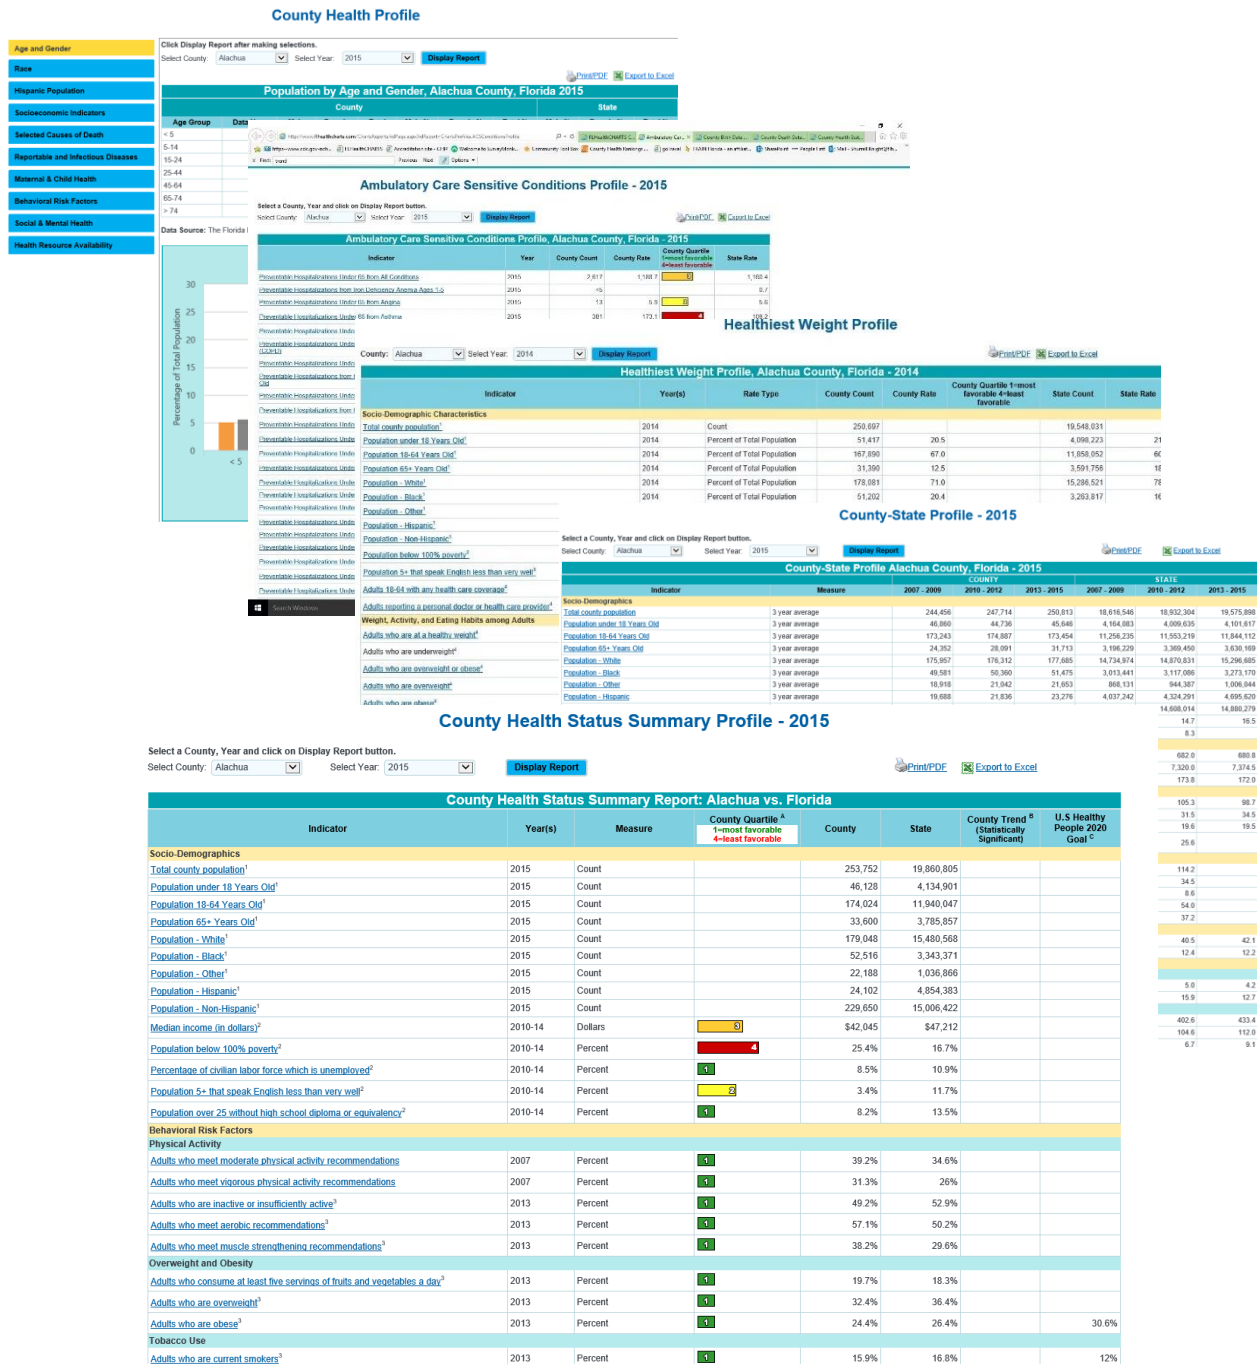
County Health Profile

Age and Gender
Race
Hispanic Population
Socioeconomic Indicators
Selected Causes of Death
Reportable and Infectious Diseases
Maternal & Child Health
Behavioral Risk Factors
Social & Mental Health
Health Resource Availability

Click Display Report after making selections.
Select County: Alachua Select Year: 2015 Display Report
Print/PDF Export to Excel

Population by Age and Gender, Alachua County, Florida 2015
County State
Age Group
< 5
5-14
15-24
25-44
45-64
65-74
> 74

Data Source: The Florida

30 25 20 15 10 5 0
Percentage of Total Population
< 5

Ambulatory Care Sensitive Conditions Profile - 2015
Select a County, Year and click on Display Report button.
Select County: Alachua Select Year: 2015 Display Report
Print/PDF Export to Excel

Ambulatory Care Sensitive Conditions Profile, Alachua County, Florida - 2015

| Indicator | Year | County Count | County Rate | County Quartile 1=most favorable 4=least favorable | State Rate |
|---|---|---|---|---|---|
| Preventable Hospitalizations Under 65 from All Conditions | 2015 | 2,817 | 1,188.7 | 3 | 1,168.4 |
| Preventable Hospitalizations from Iron Deficiency Anemia Ages 1-5 | 2015 | <5 | | | 8.7 |
| Preventable Hospitalizations Under 65 from Angina | 2015 | 13 | 5.5 | 2 | 5.6 |
| Preventable Hospitalizations Under 65 from Asthma | 2015 | 381 | 173.1 | 4 | 108.2 |

Healthiest Weight Profile
County: Alachua Select Year: 2014 Display Report
Print/PDF Export to Excel

Healthiest Weight Profile, Alachua County, Florida - 2014

| Indicator | Year(s) | Rate Type | County Count | County Rate | County Quartile 1=most favorable 4=least favorable | State Count | State Rate |
|---|---|---|---|---|---|---|---|
| Socio-Demographic Characteristics | | | | | | | |
| Total county population | 2014 | Count | 250,897 | | | 19,548,031 | |
| Population under 18 Years Old | 2014 | Percent of Total Population | 51,417 | 20.5 | | 4,098,223 | 21 |
| Population 18-64 Years Old | 2014 | Percent of Total Population | 167,890 | 67.0 | | 11,858,052 | 60 |
| Population 65+ Years Old | 2014 | Percent of Total Population | 31,390 | 12.5 | | 3,591,756 | 18 |
| Population - White | 2014 | Percent of Total Population | 178,081 | 71.0 | | 15,286,521 | 78 |
| Population - Black | 2014 | Percent of Total Population | 51,202 | 20.4 | | 3,263,817 | 16 |
| Population - Other | | | | | | | |
| Population - Hispanic | | | | | | | |
| Population - Non-Hispanic | | | | | | | |
| Population below 100% poverty | | | | | | | |
| Population 5+ that speak English less than very well | | | | | | | |
| Adults 18-64 with any health care coverage | | | | | | | |
| Adults reporting a personal doctor or health care provider | | | | | | | |
| Weight, Activity, and Eating Habits among Adults | | | | | | | |
| Adults who are at a healthy weight | | | | | | | |
| Adults who are underweight | | | | | | | |
| Adults who are overweight or obese | | | | | | | |
| Adults who are overweight | | | | | | | |
| Adults who are obese | | | | | | | |

County-State Profile - 2015
Select a County, Year and click on Display Report button.
Select County: Alachua Select Year: 2015 Display Report
Print/PDF Export to Excel

County-State Profile Alachua County, Florida - 2015

| Indicator | Measure | County 2007 - 2009 | County 2010 - 2012 | County 2013 - 2015 | State 2007 - 2009 | State 2010 - 2012 | State 2013 - 2015 |
|---|---|---|---|---|---|---|---|
| Socio-Demographics | | | | | | | |
| Total county population | 3 year average | 244,456 | 247,714 | 250,813 | 18,616,546 | 18,932,304 | 19,575,898 |
| Population under 18 Years Old | 3 year average | 46,860 | 44,736 | 45,646 | 4,164,083 | 4,009,635 | 4,101,617 |
| Population 18-64 Years Old | 3 year average | 173,243 | 174,887 | 173,454 | 11,256,235 | 11,553,219 | 11,844,112 |
| Population 65+ Years Old | 3 year average | 24,352 | 28,091 | 31,713 | 3,196,229 | 3,369,450 | 3,630,169 |
| Population - White | 3 year average | 175,957 | 176,312 | 177,685 | 14,734,974 | 14,870,831 | 15,296,685 |
| Population - Black | 3 year average | 49,581 | 50,360 | 51,475 | 3,013,441 | 3,117,086 | 3,273,170 |
| Population - Other | 3 year average | 18,918 | 21,042 | 21,653 | 868,131 | 944,387 | 1,006,044 |
| Population - Hispanic | 3 year average | 19,688 | 21,836 | 23,276 | 4,037,242 | 4,324,291 | 4,695,620 |

14,608,014 14,880,279
14.7 16.5
8.3
682.0 680.8
7,320.0 7,374.5
173.8 172.0
105.3 98.7
31.5 34.5
19.6 19.5
25.6
114.2
34.5
8.6
54.0
37.2
40.5 42.1
12.4 12.2
5.0 4.2
15.9 12.7
402.6 433.4
104.6 112.0
6.7 9.1

County Health Status Summary Profile - 2015
Select a County, Year and click on Display Report button.
Select County: Alachua Select Year: 2015 Display Report
Print/PDF Export to Excel

County Health Status Summary Report: Alachua vs. Florida

| Indicator | Year(s) | Measure | County Quartile ᴬ 1=most favorable 4=least favorable | County | State | County Trend ᴮ (Statistically Significant) | U.S Healthy People 2020 Goal ᶜ |
|---|---|---|---|---|---|---|---|
| Socio-Demographics | | | | | | | |
| Total county population¹ | 2015 | Count | | 253,752 | 19,860,805 | | |
| Population under 18 Years Old¹ | 2015 | Count | | 46,128 | 4,134,901 | | |
| Population 18-64 Years Old¹ | 2015 | Count | | 174,024 | 11,940,047 | | |
| Population 65+ Years Old¹ | 2015 | Count | | 33,600 | 3,785,857 | | |
| Population - White¹ | 2015 | Count | | 179,048 | 15,480,568 | | |
| Population - Black¹ | 2015 | Count | | 52,516 | 3,343,371 | | |
| Population - Other¹ | 2015 | Count | | 22,188 | 1,036,866 | | |
| Population - Hispanic¹ | 2015 | Count | | 24,102 | 4,854,383 | | |
| Population - Non-Hispanic¹ | 2015 | Count | | 229,650 | 15,006,422 | | |
| Median income (in dollars)² | 2010-14 | Dollars | 3 | $42,045 | $47,212 | | |
| Population below 100% poverty² | 2010-14 | Percent | 4 | 25.4% | 16.7% | | |
| Percentage of civilian labor force which is unemployed² | 2010-14 | Percent | 1 | 8.5% | 10.9% | | |
| Population 5+ that speak English less than very well² | 2010-14 | Percent | 2 | 3.4% | 11.7% | | |
| Population over 25 without high school diploma or equivalency² | 2010-14 | Percent | 1 | 8.2% | 13.5% | | |
| Behavioral Risk Factors | | | | | | | |
| Physical Activity | | | | | | | |
| Adults who meet moderate physical activity recommendations | 2007 | Percent | 1 | 39.2% | 34.6% | | |
| Adults who meet vigorous physical activity recommendations | 2007 | Percent | 1 | 31.3% | 26% | | |
| Adults who are inactive or insufficiently active³ | 2013 | Percent | 1 | 49.2% | 52.9% | | |
| Adults who meet aerobic recommendations³ | 2013 | Percent | 1 | 57.1% | 50.2% | | |
| Adults who meet muscle strengthening recommendations³ | 2013 | Percent | 1 | 38.2% | 29.6% | | |
| Overweight and Obesity | | | | | | | |
| Adults who consume at least five servings of fruits and vegetables a day³ | 2013 | Percent | 1 | 19.7% | 18.3% | | |
| Adults who are overweight³ | 2013 | Percent | 1 | 32.4% | 36.4% | | |
| Adults who are obese³ | 2013 | Percent | 1 | 24.4% | 26.4% | | 30.6% |
| Tobacco Use | | | | | | | |
| Adults who are current smokers³ | 2013 | Percent | 1 | 15.9% | 16.8% | | 12% |